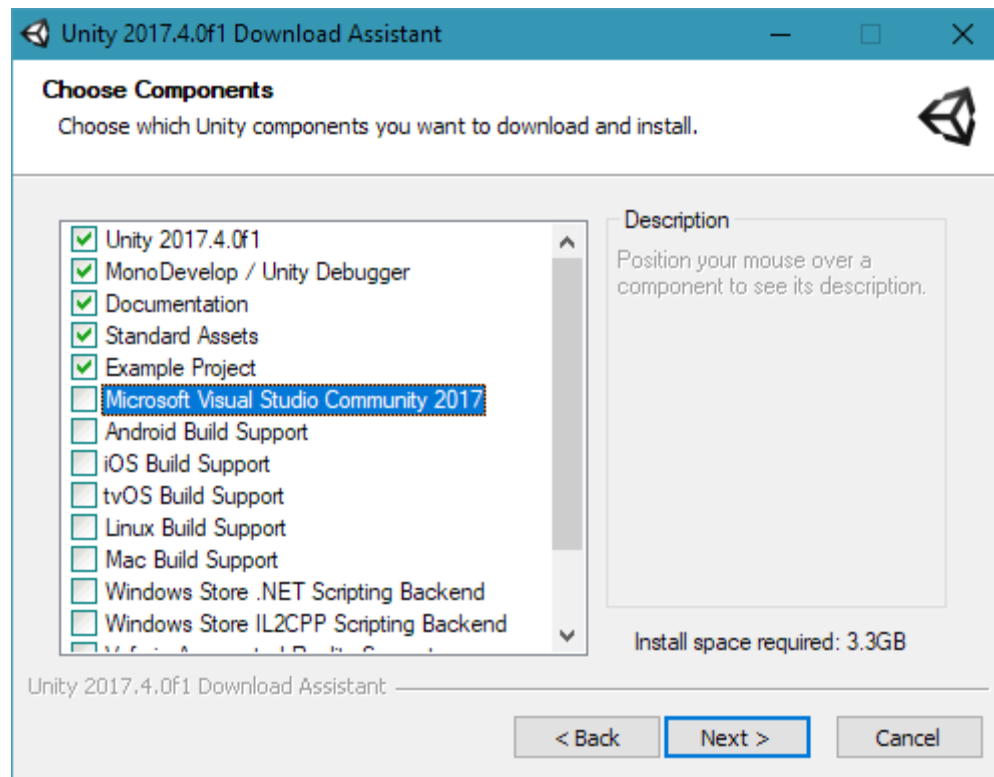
Unity 2017.4.0f1 Download Assistant

Choose Components

Choose which Unity components you want to download and install.

Unity 2017.4.0f1
MonoDevelop / Unity Debugger
Documentation
Standard Assets
Example Project
Microsoft Visual Studio Community 2017
Android Build Support
iOS Build Support
tvOS Build Support
Linux Build Support
Mac Build Support
Windows Store .NET Scripting Backend
Windows Store IL2CPP Scripting Backend
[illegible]

Description

Position your mouse over a component to see its description.

Install space required: 3.3GB

Unity 2017.4.0f1 Download Assistant

< Back
Next >
Cancel